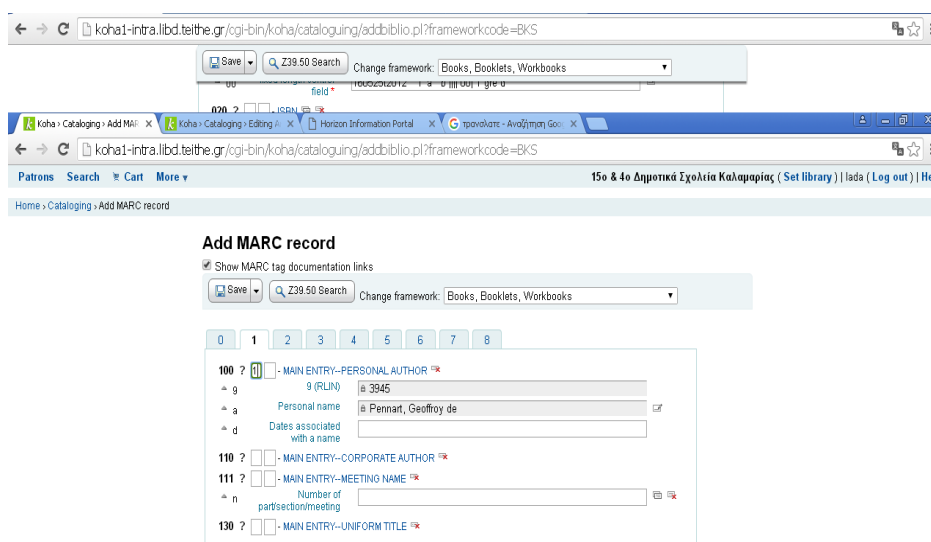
koha1-intra.libd.teithe.gr/cgi-bin/koha/cataloguing/addbiblio.pl?frameworkcode=BKS

Save | Z39.50 Search | Change framework: Books, Booklets, Workbooks

field *
020 ? ISBN

Koha › Cataloging › Add MAR | Koha › Cataloging › Editing A | Horizon Information Portal | τρανααλατε - Αναζήτηση Goo

koha1-intra.libd.teithe.gr/cgi-bin/koha/cataloguing/addbiblio.pl?frameworkcode=BKS

Patrons Search Cart More ▾

15ο & 4ο Δημοτικά Σχολεία Καλαμαριάς ( Set library ) | lada ( Log out ) | He

Home › Cataloging › Add MARC record

Add MARC record

Show MARC tag documentation links

Save | Z39.50 Search | Change framework: Books, Booklets, Workbooks

0 | 1 | 2 | 3 | 4 | 5 | 6 | 7 | 8

100 ? 1 - MAIN ENTRY--PERSONAL AUTHOR
g 9 (RLIN) 3945
a Personal name Pennart, Geoffroy de
d Dates associated with a name

110 ? - MAIN ENTRY--CORPORATE AUTHOR

111 ? - MAIN ENTRY--MEETING NAME
n Number of part/section/meeting

130 ? - MAIN ENTRY--UNIFORM TITLE